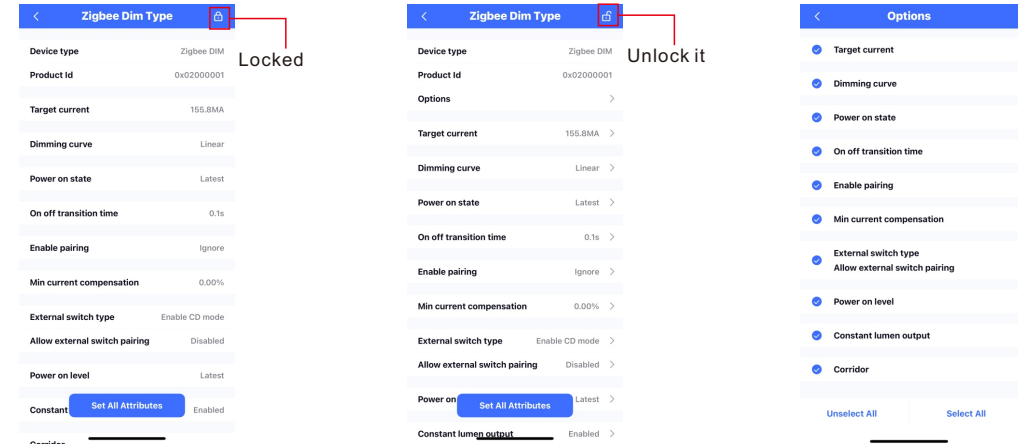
Zigbee Dim Type

Locked

Device type Zigbee DIM
Product Id 0x02000001
Target current 155.8MA
Dimming curve Linear
Power on state Latest
On off transition time 0.1s
Enable pairing Ignore
Min current compensation 0.00%
External switch type Enable CD mode
Allow external switch pairing Disabled
Power on level Latest
Constant Enabled
Set All Attributes
Corridor

Zigbee Dim Type

Unlock it

Device type Zigbee DIM
Product Id 0x02000001
Options
Target current 155.8MA
Dimming curve Linear
Power on state Latest
On off transition time 0.1s
Enable pairing Ignore
Min current compensation 0.00%
External switch type Enable CD mode
Allow external switch pairing Disabled
Power on Latest
Set All Attributes
Constant lumen output Enabled

Options

Target current
Dimming curve
Power on state
On off transition time
Enable pairing
Min current compensation
External switch type
Allow external switch pairing
Power on level
Constant lumen output
Corridor
Unselect All
Select All